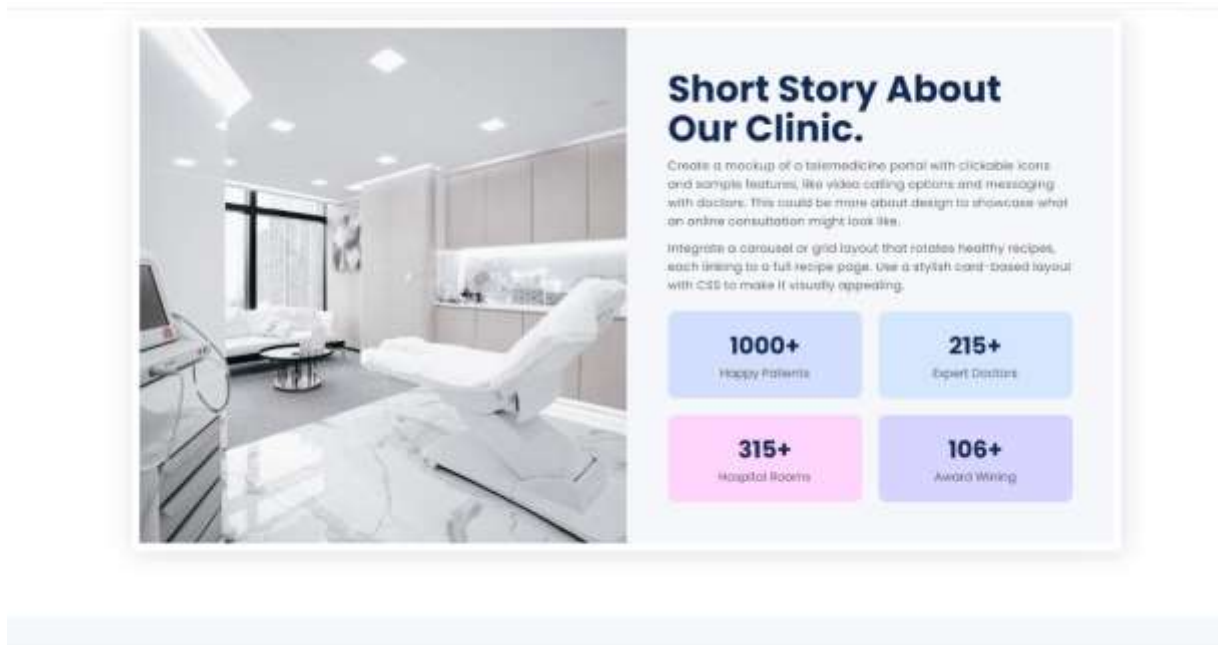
Short Story About Our Clinic.

Create a mockup of a telemedicine portal with clickable icons and sample features, like video calling options and messaging with doctors. This could be more about design to showcase what an online consultation might look like.

Integrate a carousel or grid layout that rotates healthy recipes, each linking to a full recipe page. Use a stylish card-based layout with CSS to make it visually appealing.

1000+
Happy Patients

215+
Expert Doctors

315+
Hospital Rooms

106+
Award Wining